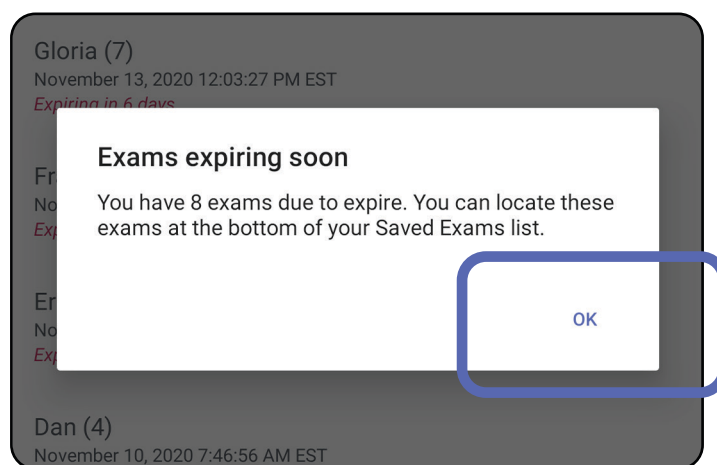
Gloria (7)
November 13, 2020 12:03:27 PM EST
Expiring in 6 days

Fr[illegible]
No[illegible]
Exp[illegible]

Exams expiring soon

You have 8 exams due to expire. You can locate these exams at the bottom of your Saved Exams list.

OK

Er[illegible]
No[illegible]
Exp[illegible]

Dan (4)
November 10, 2020 7:46:56 AM EST